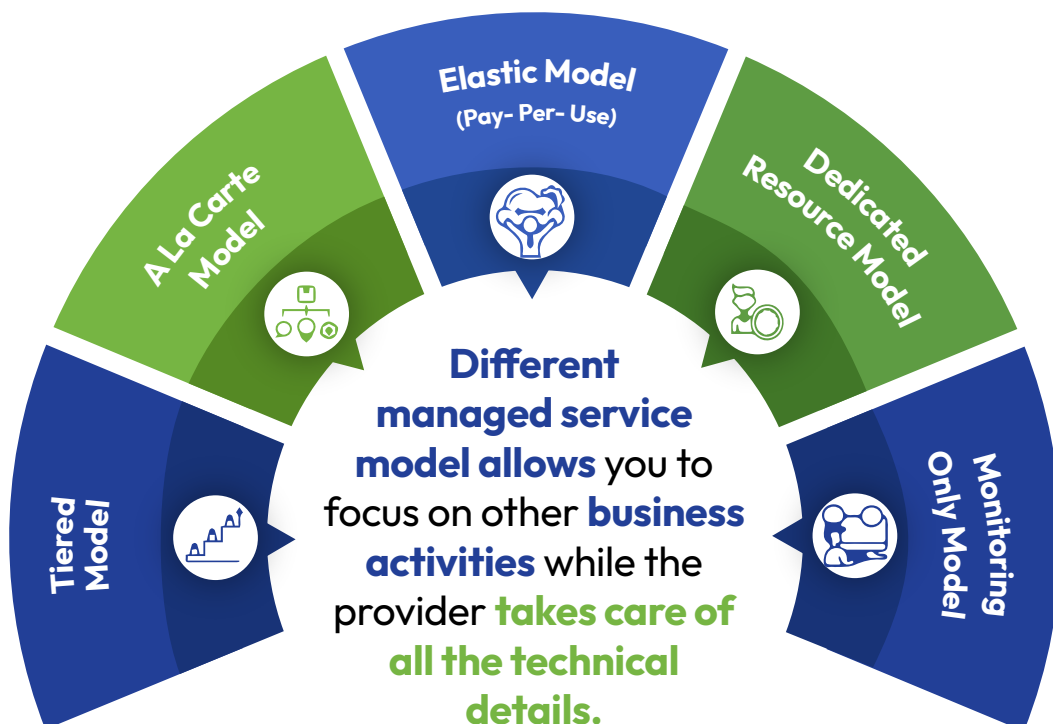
Tiered Model

A La Carte Model

Elastic Model
(Pay- Per- Use)

Dedicated Resource Model

Monitoring Only Model

Different managed service model allows you to focus on other business activities while the provider takes care of all the technical details.